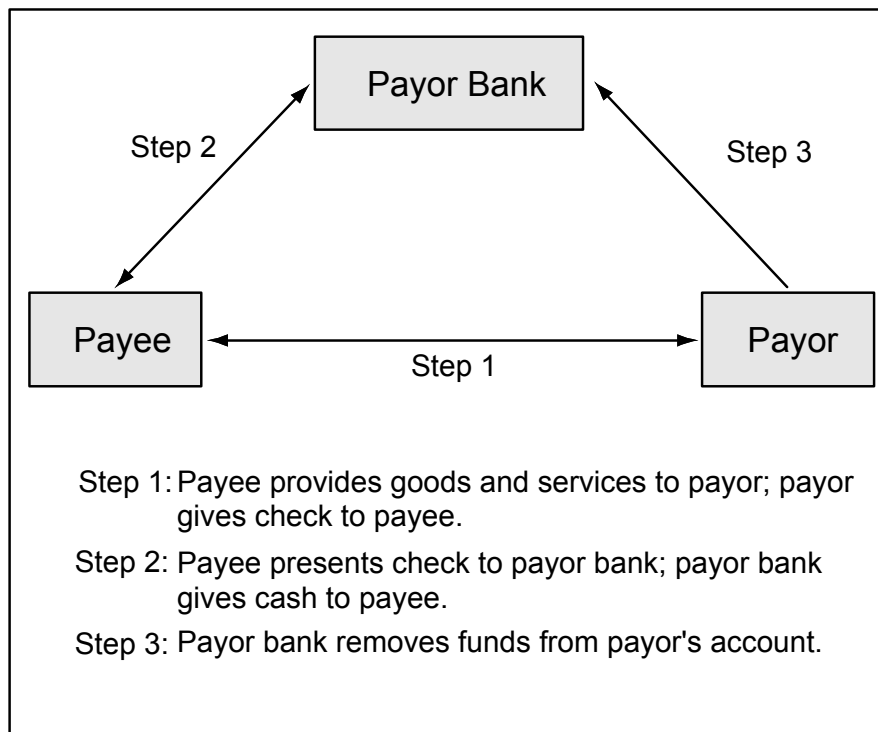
Payor Bank

Step 2

Step 3

Payee

Payor

Step 1

Step 1: Payee provides goods and services to payor; payor gives check to payee.

Step 2: Payee presents check to payor bank; payor bank gives cash to payee.

Step 3: Payor bank removes funds from payor's account.